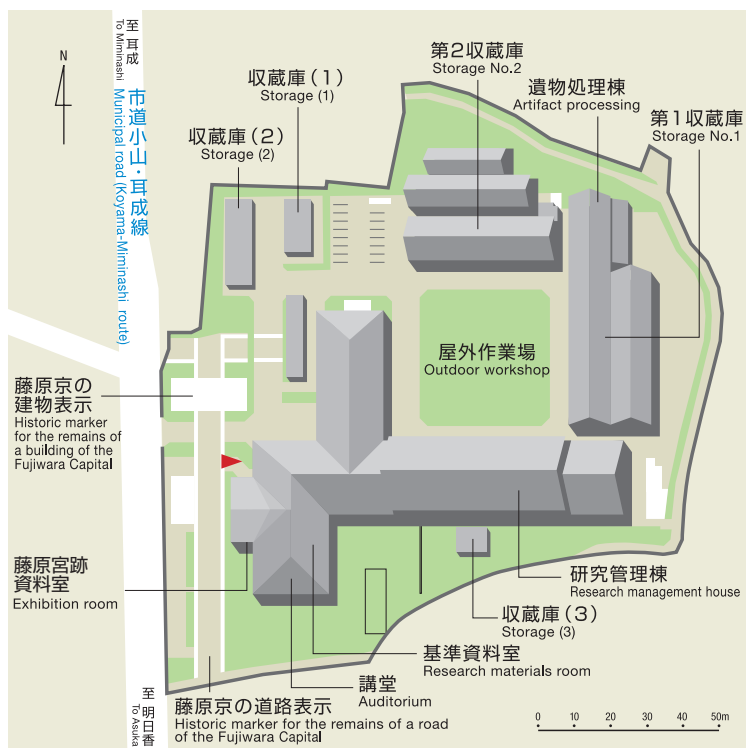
至 耳成
To Miminashi

N

市道小山・耳成線
Municipal road (Koyama-Miminashi route)

収蔵庫（２）
Storage (2)

収蔵庫（１）
Storage (1)

第２収蔵庫
Storage No.2

遺物処理棟
Artifact processing

第１収蔵庫
Storage No.1

屋外作業場
Outdoor workshop

藤原京の建物表示
Historic marker for the remains of a building of the Fujiwara Capital

藤原宮跡資料室
Exhibition room

研究管理棟
Research management house

収蔵庫（３）
Storage (3)

基準資料室
Research materials room

講堂
Auditorium

至 明日香
To Asuka

藤原京の道路表示
Historic marker for the remains of a road of the Fujiwara Capital

0 10 20 30 40 50m